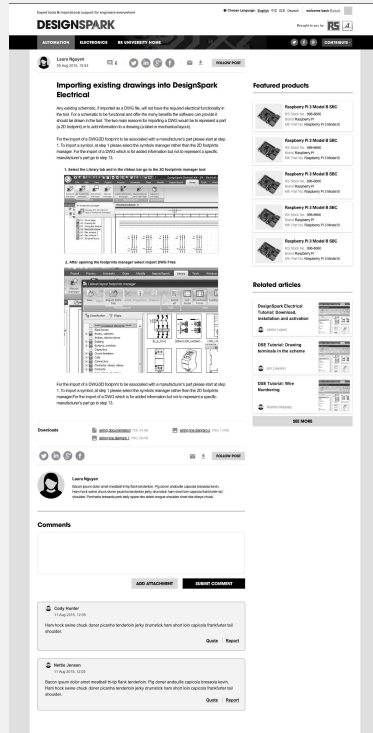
Expert tools & inspirational support for engineers everywhere

DESIGNSPARK

Choose Language: English 中文 日本 Deutsch   welcome back Bassey

Brought to you by RS

AUTOMATION   ELECTRONICS   RS UNIVERSITY HOME   CONTRIBUTE

Laura Nguyen
06 Aug 2015, 15:53

FOLLOW POST

Importing existing drawings into DesignSpark Electrical

Any existing schematic, if imported as a DWG file, will not have the required electrical functionality in the tool. For a schematic to be functional and offer the many benefits the software can provide it should be drawn in the tool. The two main reasons for importing a DWG would be to represent a part (a 2D footprint) or to add information to a drawing (a label or mechanical layout).

For the import of a DWG/2D footprint to be associated with a manufacturer's part please start at step 1. To import a symbol, at step 1 please select the symbols manager rather than the 2D footprints manager. For the import of a DWG which is for added information but not to represent a specific manufacturer's part go to step 13.

1. Select the Library tab and in the ribbon bar go to the 2D footprint manager tool

2. After opening the footprints manager select import DWG Files

For the import of a DWG/2D footprint to be associated with a manufacturer's part please start at step 1. To import a symbol, at step 1 please select the symbols manager rather than the 2D footprints manager. For the import of a DWG which is for added information but not to represent a specific manufacturer's part go to step 13.

Downloads   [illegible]   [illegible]   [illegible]

FOLLOW POST

Laura Nguyen
Bacon ipsum dolor amet meatball tri-tip flank tenderloin. Pig doner andouille capicola bresaola kevin. Ham hock swine chuck doner picanha tenderloin jerky drumstick ham short loin capicola frankfurter tail shoulder. Porchetta bresaola pork belly spare ribs sirloin tongue shoulder short ribs ribeye chuck.

Comments

ADD ATTACHMENT   SUBMIT COMMENT

Cody Hunter
11 Aug 2015, 12:00
Ham hock swine chuck doner picanha tenderloin jerky drumstick ham short loin capicola frankfurter tail shoulder.
Quote | Report

Nettie Jensen
11 Aug 2015, 12:00
Bacon ipsum dolor amet meatball tri-tip flank tenderloin. Pig doner andouille capicola bresaola kevin. Ham hock swine chuck doner picanha tenderloin jerky drumstick ham short loin capicola frankfurter tail shoulder.
Quote | Report

Featured products

Raspberry Pi 3 Model B SBC
RS Stock No.: 896-8660
Brand: Raspberry Pi
Mfr. Part No.: Raspberry Pi 3 Model B

Raspberry Pi 3 Model B SBC
RS Stock No.: 896-8660
Brand: Raspberry Pi
Mfr. Part No.: Raspberry Pi 3 Model B

Raspberry Pi 3 Model B SBC
RS Stock No.: 896-8660
Brand: Raspberry Pi
Mfr. Part No.: Raspberry Pi 3 Model B

Raspberry Pi 3 Model B SBC
RS Stock No.: 896-8660
Brand: Raspberry Pi
Mfr. Part No.: Raspberry Pi 3 Model B

Raspberry Pi 3 Model B SBC
RS Stock No.: 896-8660
Brand: Raspberry Pi
Mfr. Part No.: Raspberry Pi 3 Model B

Related articles

DesignSpark Electrical Tutorial: Download, installation and activation
Jason Lopez

DSE Tutorial: Drawing terminals in the schema
Jim Lawson

DSE Tutorial: Wire Numbering
Warren Holloway

SEE MORE